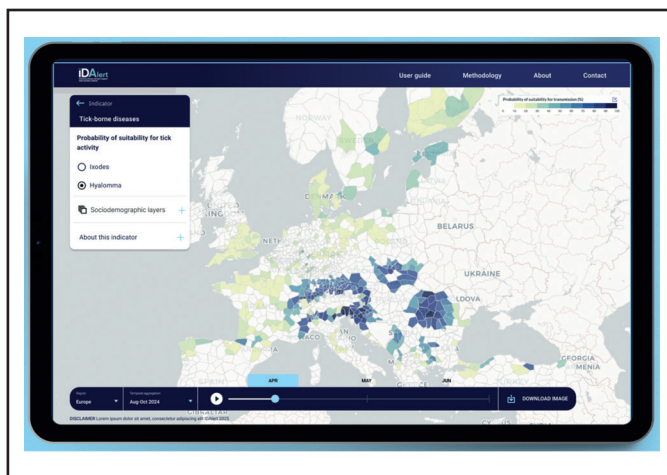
IDAlert

User guide Methodology About Contact

← Indicator

Tick-borne diseases

Probability of suitability for tick activity

Ixodes

Hyalomma

Sociodemographic layers +

About this indicator +

Probability of suitability for transmission (%)

NORWAY

DENMARK

BELARUS

UKRAINE

MOLDOVA

GEORGIA

ARMENIA

TURKEY

SPAIN

MONACO

APR

MAY

JUN

Region
Europe

Temporal aggregation
Aug-Oct 2024

DOWNLOAD IMAGE

DISCLAIMER Lorem ipsum dolor sit amet, consectetur adipiscing elit. Lorem 2025.